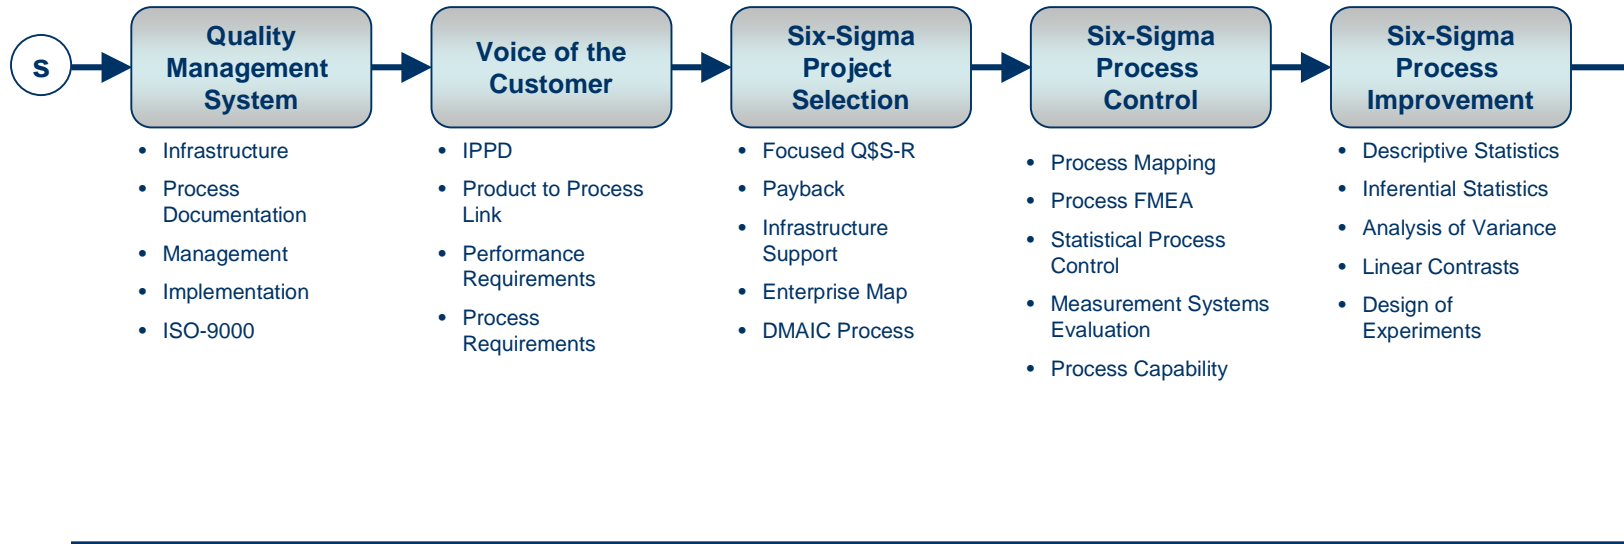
S

Quality Management System

- Infrastructure
- Process Documentation
- Management
- Implementation
- ISO-9000

Voice of the Customer

- IPPD
- Product to Process Link
- Performance Requirements
- Process Requirements

Six-Sigma Project Selection

- Focused Q$S-R
- Payback
- Infrastructure Support
- Enterprise Map
- DMAIC Process

Six-Sigma Process Control

- Process Mapping
- Process FMEA
- Statistical Process Control
- Measurement Systems Evaluation
- Process Capability

Six-Sigma Process Improvement

- Descriptive Statistics
- Inferential Statistics
- Analysis of Variance
- Linear Contrasts
- Design of Experiments